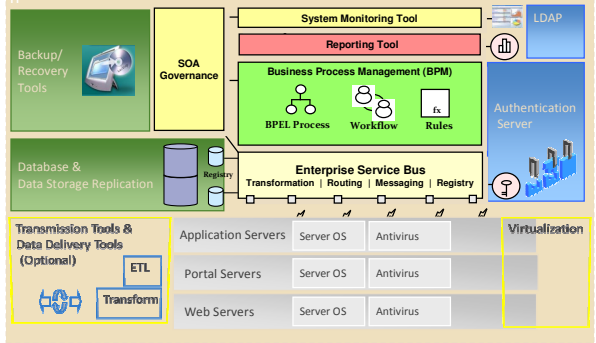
Backup/ Recovery Tools

SOA Governance

System Monitoring Tool

LDAP

Reporting Tool

Business Process Management (BPM)

BPEL Process

Workflow

fx

Rules

Authentication Server

Database & Data Storage Replication

Registry

Enterprise Service Bus

Transformation | Routing | Messaging | Registry

Transmission Tools & Data Delivery Tools (Optional)

ETL

Transform

Application Servers

Server OS

Antivirus

Portal Servers

Server OS

Antivirus

Web Servers

Server OS

Antivirus

Virtualization